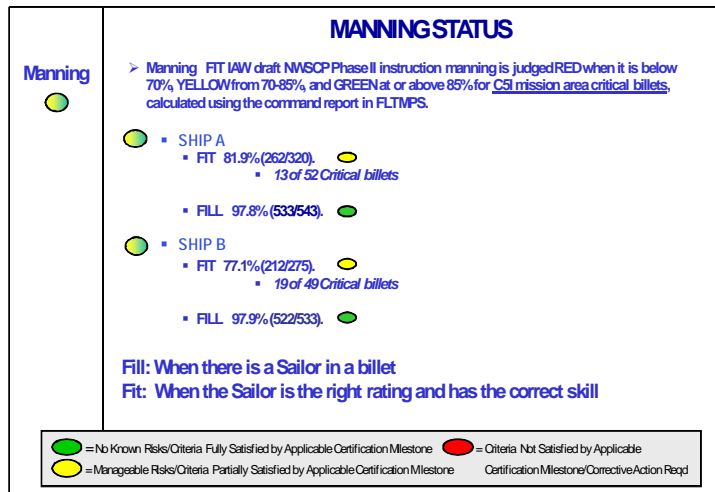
MANNING STATUS

Manning

➢ Manning FIT IAW draft NWSCP Phase II instruction manning is judged RED when it is below 70%, YELLOW from 70-85%, and GREEN at or above 85% for C5I mission area critical billets, calculated using the command report in FLTMPS.

▪ SHIP A
▪ FIT 81.9% (262/320).
▪ 13 of 52 Critical billets
▪ FILL 97.8% (533/543).

▪ SHIP B
▪ FIT 77.1% (212/275).
▪ 19 of 49 Critical billets
▪ FILL 97.9% (522/533).

Fill: When there is a Sailor in a billet
Fit: When the Sailor is the right rating and has the correct skill

= No Known Risks/Criteria Fully Satisfied by Applicable Certification Milestone
= Criteria Not Satisfied by Applicable Certification Milestone/Corrective Action Reqd
= Manageable Risks/Criteria Partially Satisfied by Applicable Certification Milestone